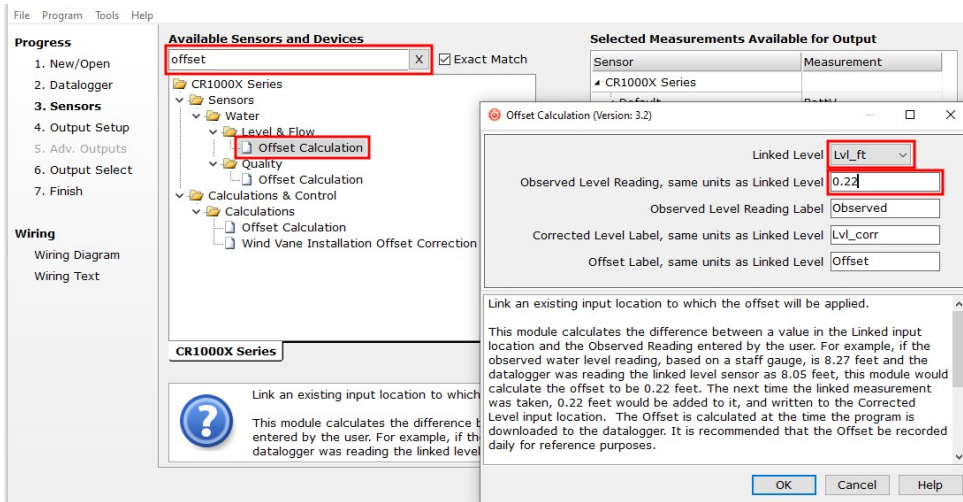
File Program Tools Help

Progress
1. New/Open
2. Datalogger
3. Sensors
4. Output Setup
5. Adv. Outputs
6. Output Select
7. Finish

Wiring
Wiring Diagram
Wiring Text

Available Sensors and Devices
offset X
Exact Match

CR1000X Series
Sensors
Water
Level & Flow
Offset Calculation
Quality
Offset Calculation
Calculations & Control
Calculations
Offset Calculation
Wind Vane Installation Offset Correction

CR1000X Series

Link an existing input location to which

This module calculates the difference b entered by the user. For example, if th datalogger was reading the linked level

Selected Measurements Available for Output

| Sensor | Measurement |
|---|---|
| CR1000X Series | |

Offset Calculation (Version: 3.2)

Linked Level Lvl_ft
Observed Level Reading, same units as Linked Level 0.22
Observed Level Reading Label Observed
Corrected Level Label, same units as Linked Level Lvl_corr
Offset Label, same units as Linked Level Offset

Link an existing input location to which the offset will be applied.

This module calculates the difference between a value in the Linked input location and the Observed Reading entered by the user. For example, if the observed water level reading, based on a staff gauge, is 8.27 feet and the datalogger was reading the linked level sensor as 8.05 feet, this module would calculate the offset to be 0.22 feet. The next time the linked measurement was taken, 0.22 feet would be added to it, and written to the Corrected Level input location. The Offset is calculated at the time the program is downloaded to the datalogger. It is recommended that the Offset be recorded daily for reference purposes.

OK Cancel Help